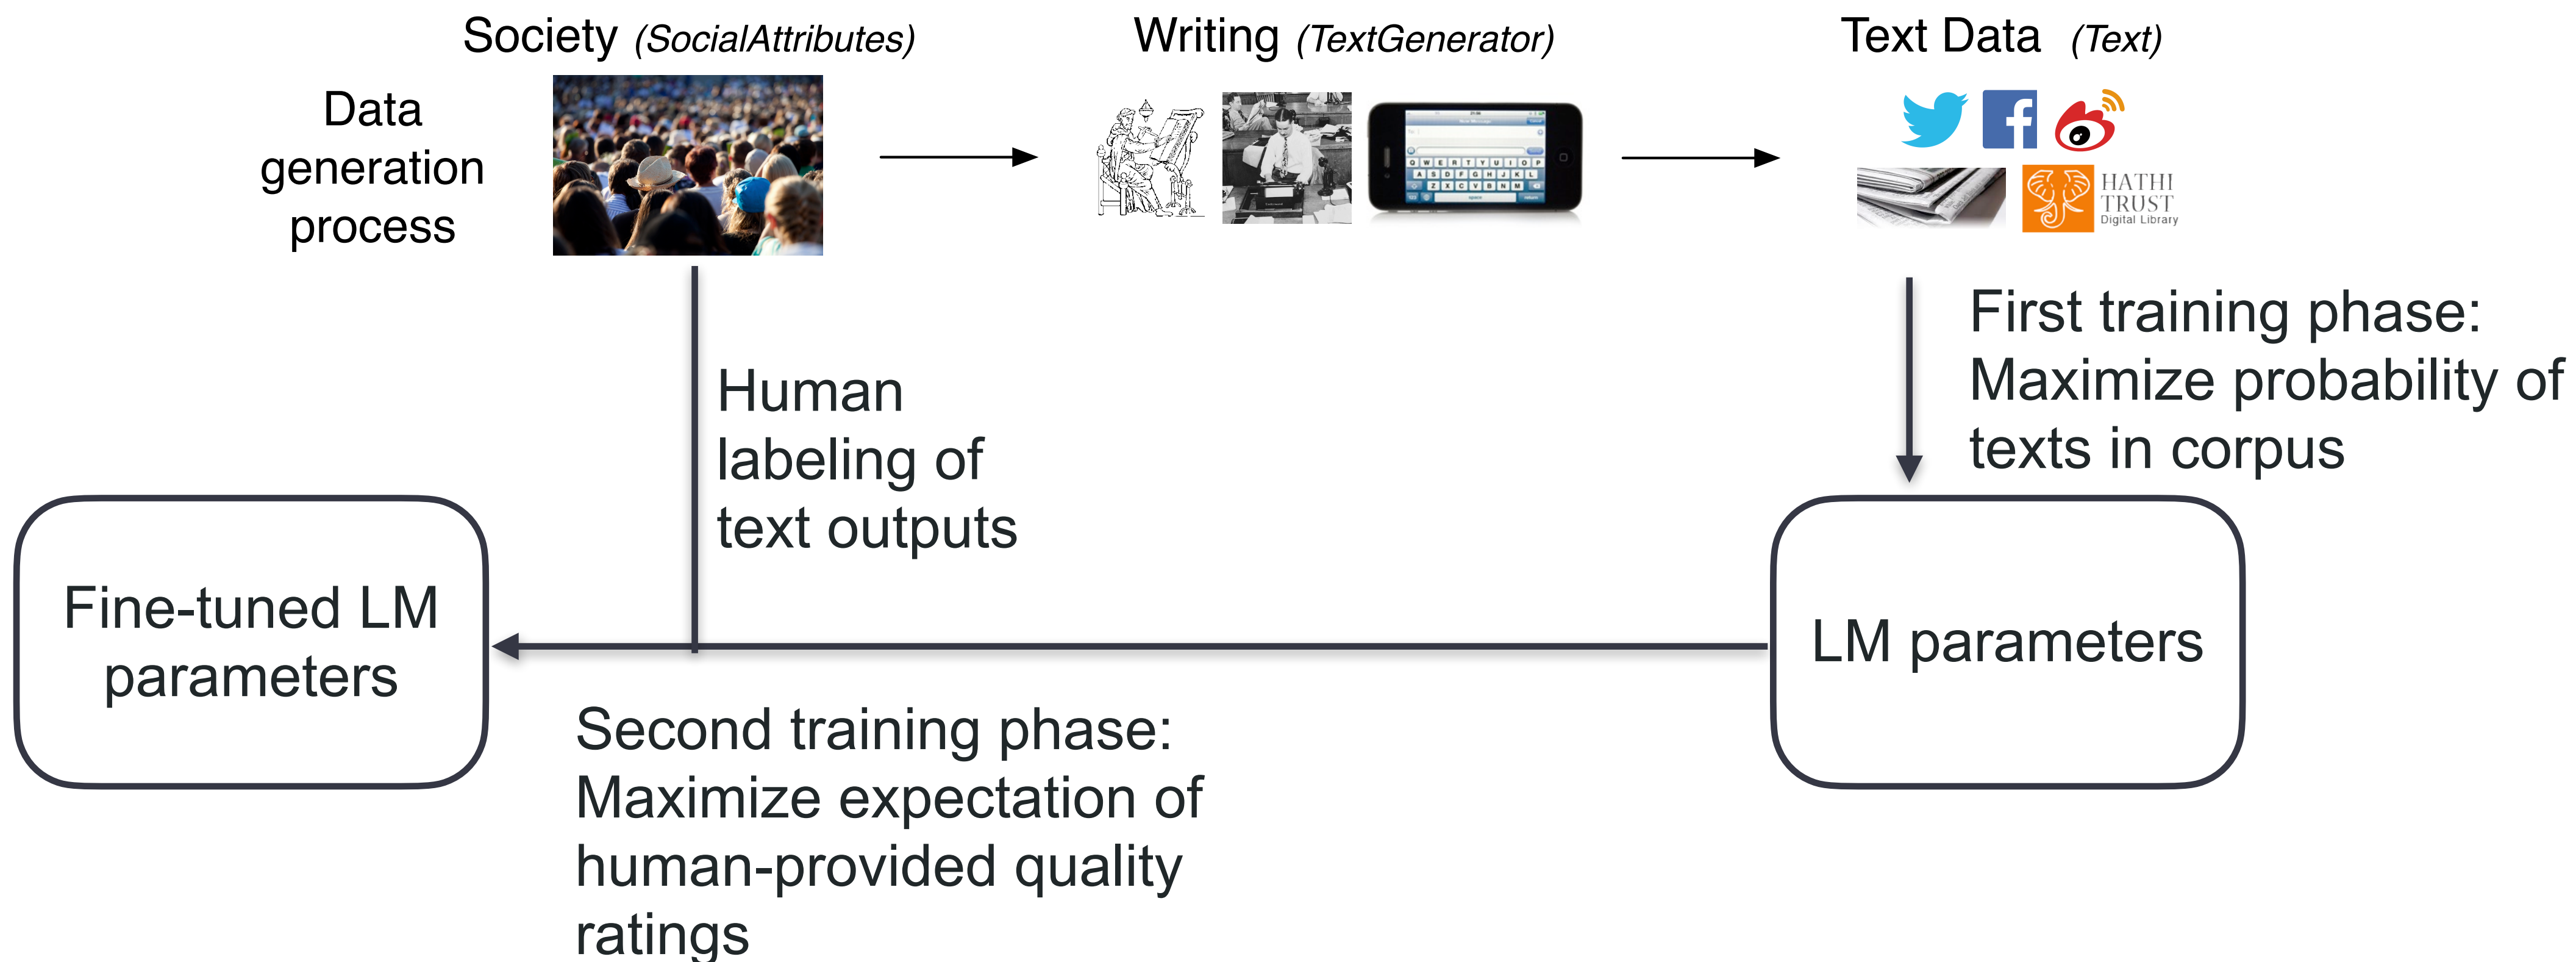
Society (SocialAttributes)

Writing (TextGenerator)

Text Data (Text)

Data generation process

HATHI TRUST Digital Library

First training phase: Maximize probability of texts in corpus

Human labeling of text outputs

Fine-tuned LM parameters

LM parameters

Second training phase: Maximize expectation of human-provided quality ratings